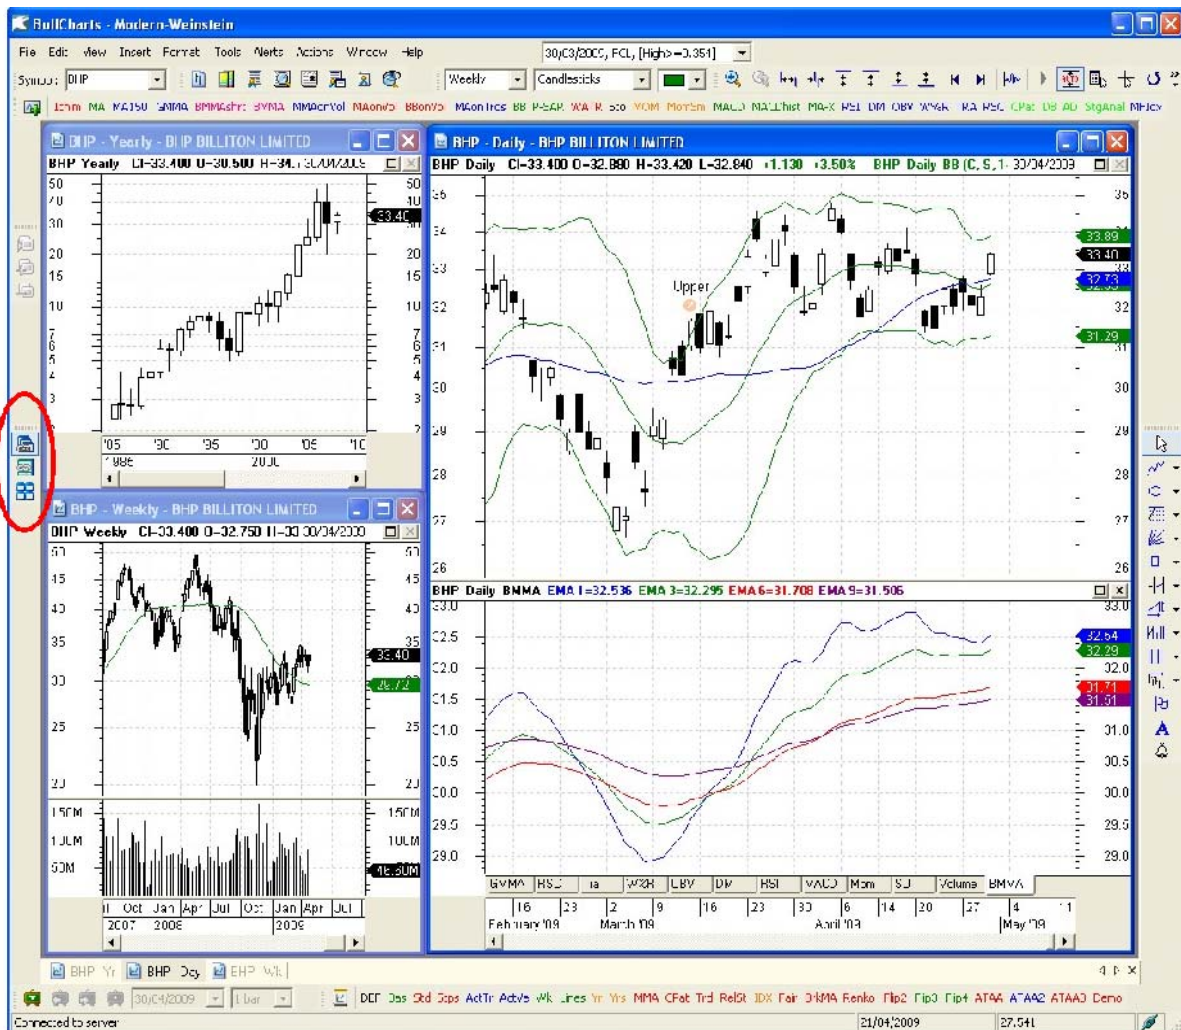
BullCharts - Modern-Weinstein

File Edit View Insert Format Tools Alerts Actions Window Help 30/03/2009, FCL, [High>=3.351]

Symbol: BHP Weekly Candlesticks

Ichm MA MA150 GMMA BMMAshrt BVMA MMAcrVol MAenvS BBenvS MAentrcs BB P-SAR WA R Sto VOM MomSm MACD MACDhist MA-X RSI DM OBV W%R RA RSC CPat DB AD StgAnal MFIdx

BHP - Yearly - BHP BILLITON LIMITED
BHP Yearly Cl=33.400 O=30.500 H=34.1 30/04/2009
50 40 30 20 15 10 7 6 5 4 3
33.40
'85 '90 '95 '00 '05 '10
1986 2000

BHP - Daily - BHP BILLITON LIMITED
BHP Daily Cl=33.400 O=32.880 H=33.420 L=32.840 +1.130 +3.50% BHP Daily BB (C, S, 1- 30/04/2009
36 34 33 32 31 30 29 28 27 26
Upper
33.89
33.40
32.73
31.29

BHP Daily BMMA EMA 1=32.536 EMA 3=32.295 EMA 6=31.708 EMA 9=31.506
33.0 32.5 32.0 31.5 31.0 30.5 30.0 29.5 29.0
32.54
32.29
31.71
31.51
GMMA RSC ra W%R OBV DM RSI MACD Mom SJ Volume BMMA
16 23 2 9 16 23 30 6 14 20 27 4 11
February '09 March '09 April '09 May '09

BHP - Weekly - BHP BILLITON LIMITED
BHP Weekly Cl=33.400 O=32.750 H=33 30/04/2009
50 45 40 35 30 25 20
33.40
26.72
150M 100M 50M
46.80M
Jul Oct Jan Apr Jul Oct Jan Apr Jul
2007 2008 2009

BHP Yr BHP Day BHP Wk

30/04/2009 1 bar

DEF Das Std Stps ActTr Actvs Wk Lines Yr Yrs MMA CPat Trd RelSt IDX Fair DrkMA Renko Flip2 Flip3 Flip4 ATAA ATAA2 ATAA3 Demo

Connected to server 21/04/2009 27.541